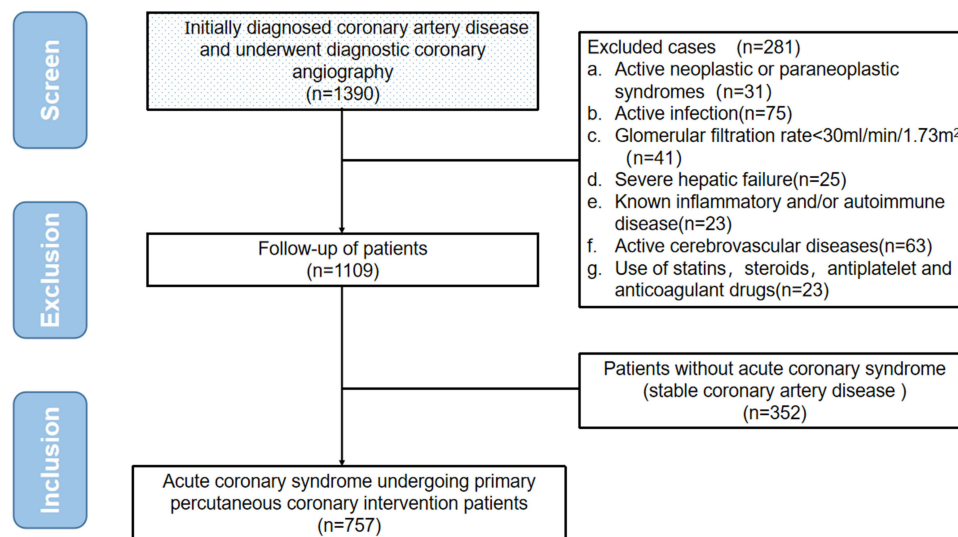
Screen

Initially diagnosed coronary artery disease and underwent diagnostic coronary angiography
(n=1390)

Excluded cases (n=281)
a. Active neoplastic or paraneoplastic syndromes (n=31)
b. Active infection(n=75)
c. Glomerular filtration rate<30ml/min/1.73m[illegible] (n=41)
d. Severe hepatic failure(n=25)
e. Known inflammatory and/or autoimmune disease(n=23)
f. Active cerebrovascular diseases(n=63)
g. Use of statins, steroids, antiplatelet and anticoagulant drugs(n=23)

Exclusion

Follow-up of patients
(n=1109)

Patients without acute coronary syndrome
(stable coronary artery disease )
(n=352)

Inclusion

Acute coronary syndrome undergoing primary percutaneous coronary intervention patients
(n=757)